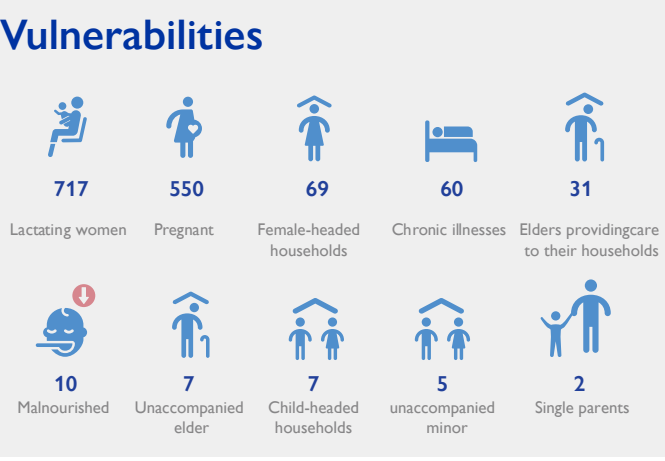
Vulnerabilities

717
Lactating women

550
Pregnant

69
Female-headed households

60
Chronic illnesses

31
Elders providingcare to their households

10
Malnourished

7
Unaccompanied elder

7
Child-headed households

5
unaccompanied minor

2
Single parents